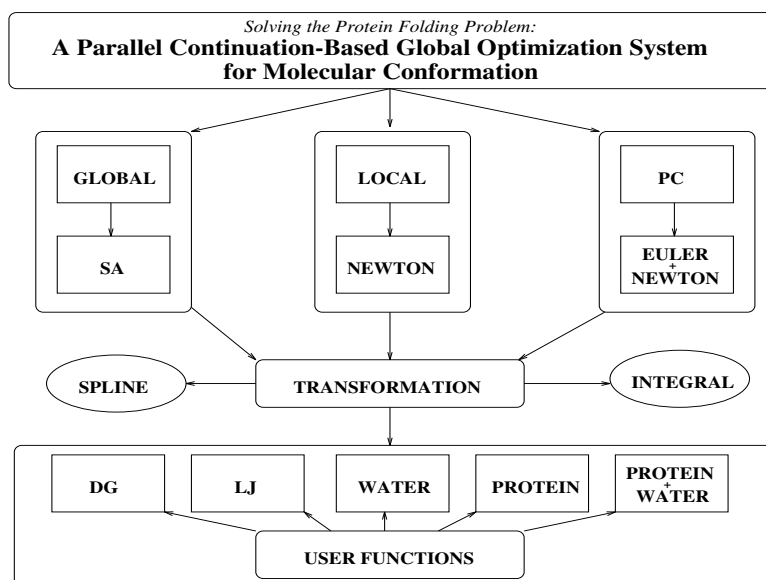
Solving the Protein Folding Problem:
A Parallel Continuation-Based Global Optimization System for Molecular Conformation

GLOBAL

SA

LOCAL

NEWTON

PC

EULER + NEWTON

SPLINE

TRANSFORMATION

INTEGRAL

DG

LJ

WATER

PROTEIN

PROTEIN + WATER

USER FUNCTIONS